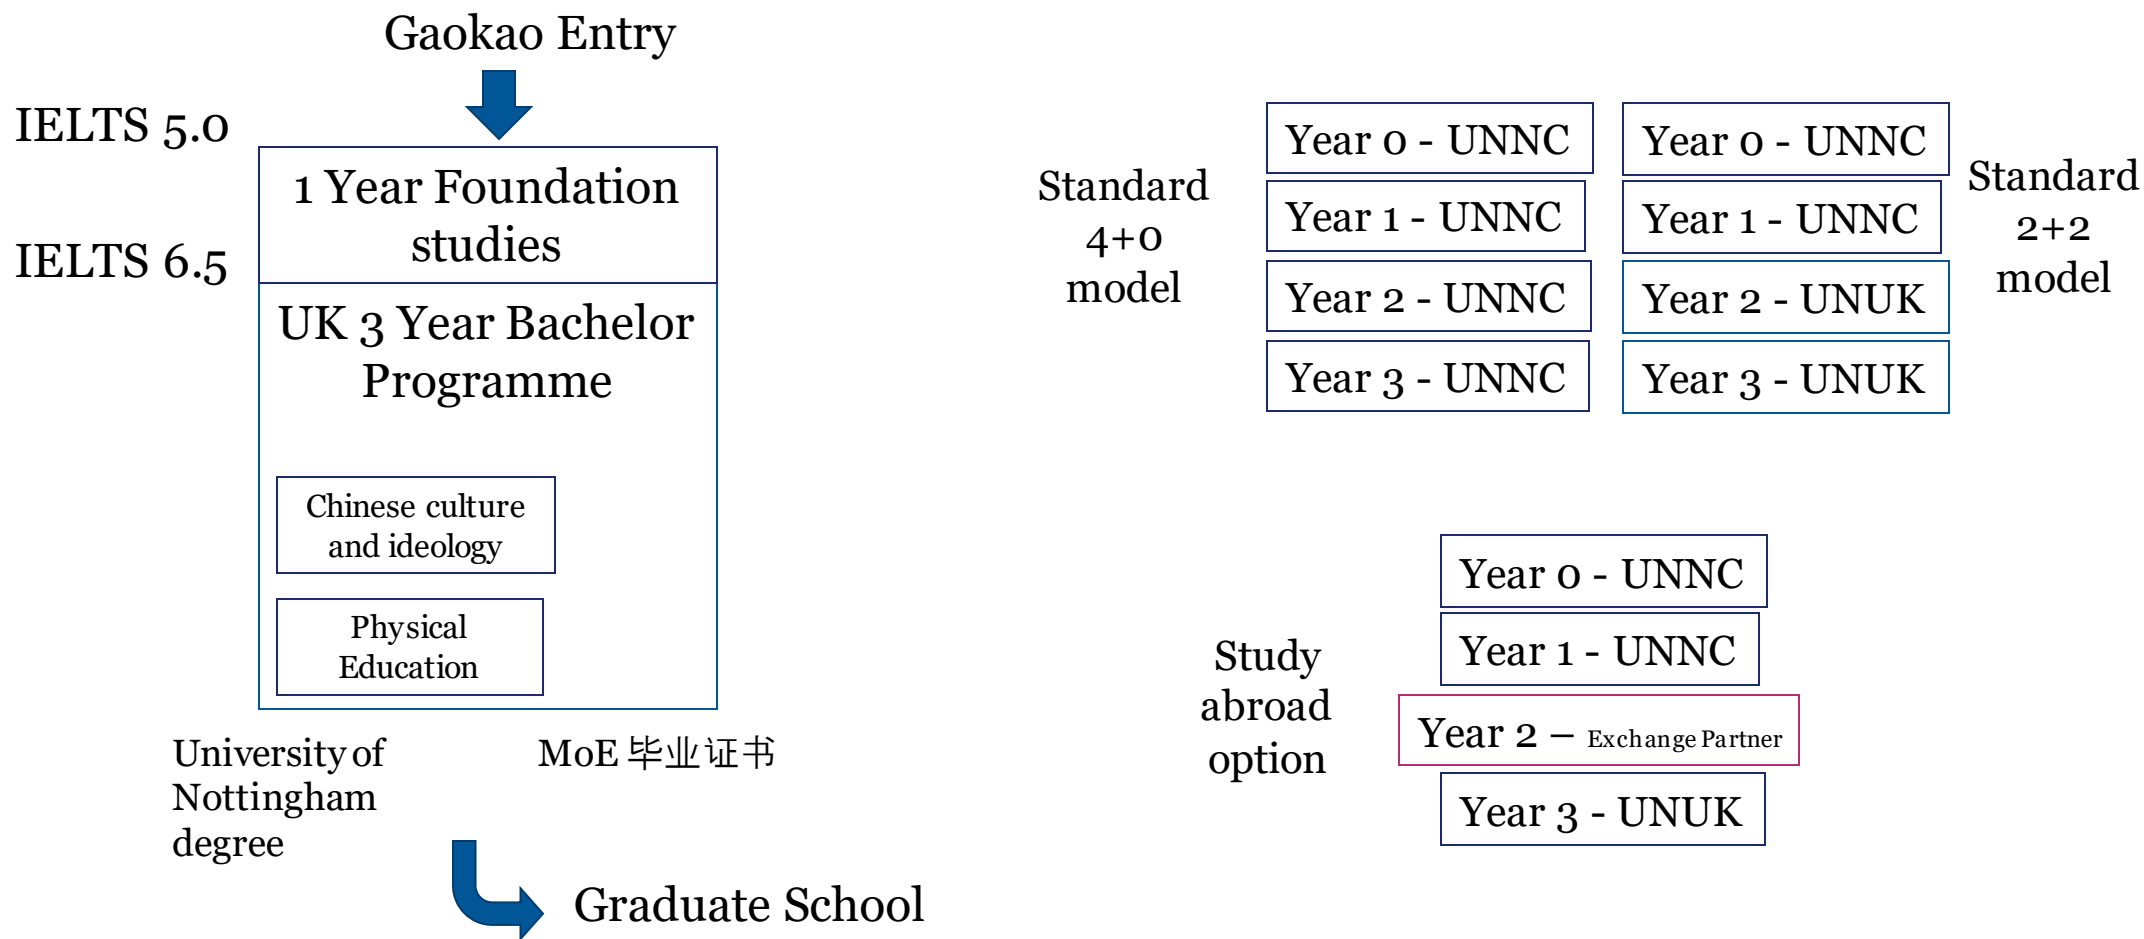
Gaokao Entry

IELTS 5.0

1 Year Foundation studies

IELTS 6.5

UK 3 Year Bachelor Programme

Chinese culture and ideology

Physical Education

University of Nottingham degree

MoE 毕业证书

Graduate School

Standard 4+0 model

Year 0 - UNNC

Year 1 - UNNC

Year 2 - UNNC

Year 3 - UNNC

Year 0 - UNNC

Year 1 - UNNC

Year 2 - UNUK

Year 3 - UNUK

Standard 2+2 model

Study abroad option

Year 0 - UNNC

Year 1 - UNNC

Year 2 – Exchange Partner

Year 3 - UNUK